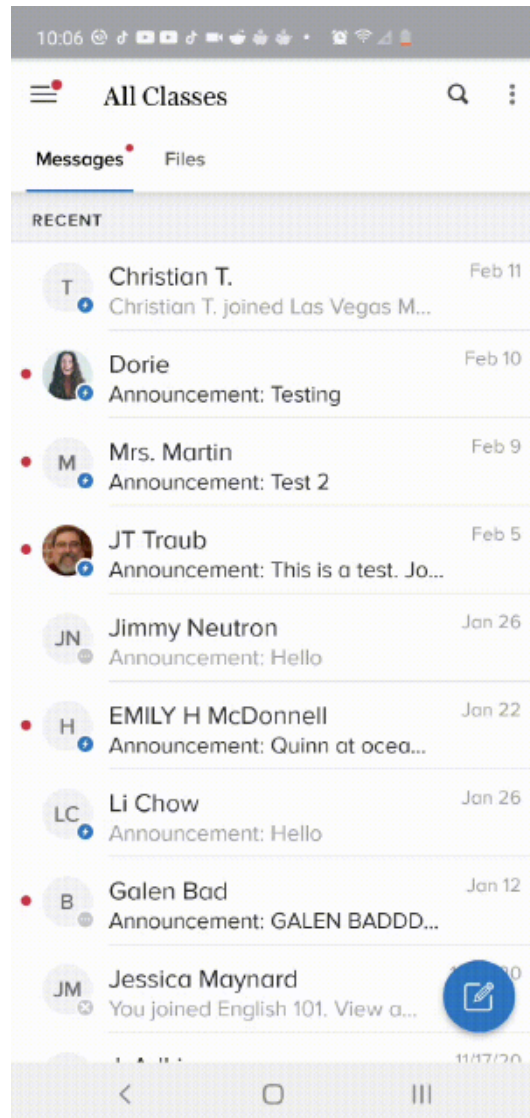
10:06

All Classes

Messages Files

RECENT

T Christian T. Feb 11
Christian T. joined Las Vegas M...

Dorie Feb 10
Announcement: Testing

M Mrs. Martin Feb 9
Announcement: Test 2

JT Traub Feb 5
Announcement: This is a test. Jo...

JN Jimmy Neutron Jan 26
Announcement: Hello

H EMILY H McDonnell Jan 22
Announcement: Quinn at ocea...

LC Li Chow Jan 26
Announcement: Hello

B Galen Bad Jan 12
Announcement: GALEN BADDD...

JM Jessica Maynard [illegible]
You joined English 101. View a...

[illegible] 11/17/20